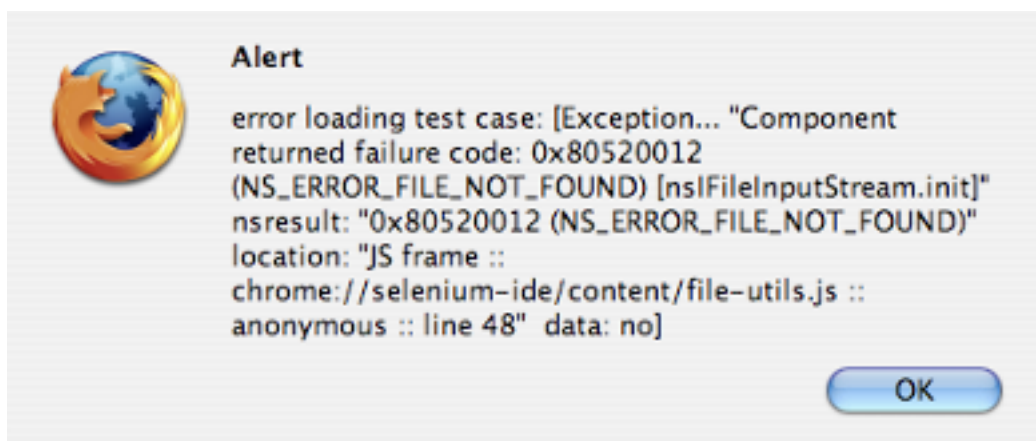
Alert

error loading test case: [Exception... "Component returned failure code: 0x80520012 (NS_ERROR_FILE_NOT_FOUND) [nsIFileInputStream.init]" nsresult: "0x80520012 (NS_ERROR_FILE_NOT_FOUND)" location: "JS frame :: chrome://selenium-ide/content/file-utils.js :: anonymous :: line 48" data: no]

OK